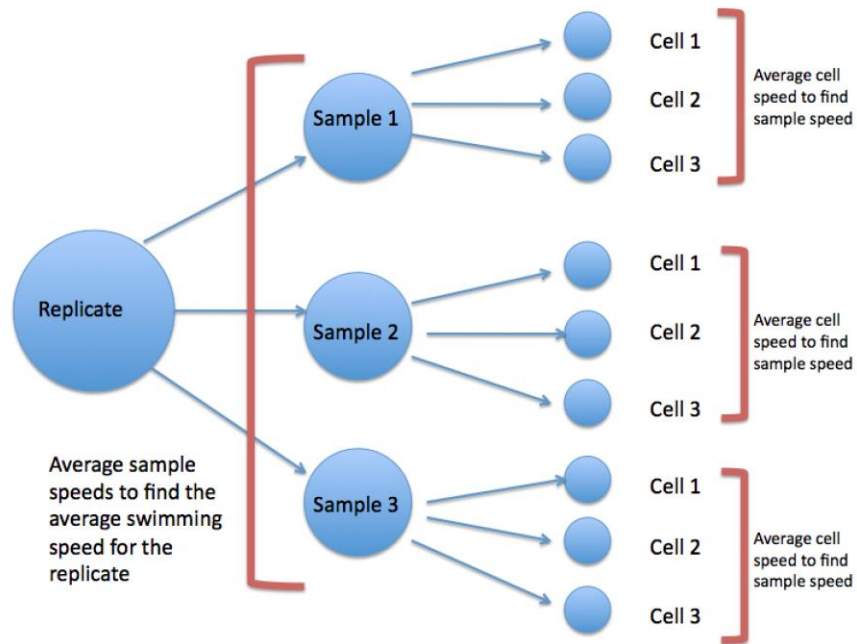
Replicate

Sample 1

Cell 1

Cell 2

Cell 3

Average cell speed to find sample speed

Sample 2

Cell 1

Cell 2

Cell 3

Average cell speed to find sample speed

Sample 3

Cell 1

Cell 2

Cell 3

Average cell speed to find sample speed

Average sample speeds to find the average swimming speed for the replicate